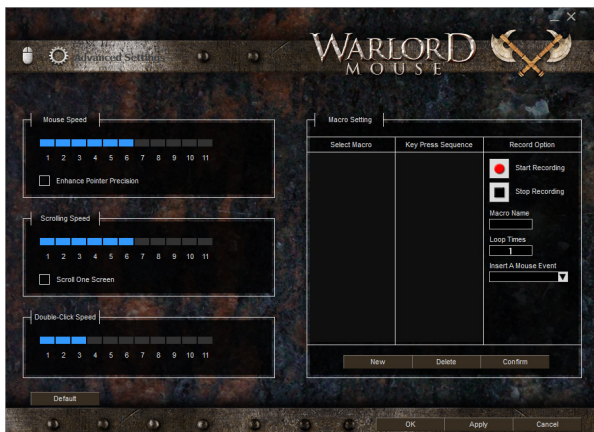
Advanced Settings

WARLORD MOUSE

Mouse Speed

1 2 3 4 5 6 7 8 9 10 11

Enhance Pointer Precision

Scrolling Speed

1 2 3 4 5 6 7 8 9 10 11

Scroll One Screen

Double-Click Speed

1 2 3 4 5 6 7 8 9 10 11

Macro Setting

| Select Macro | Key Press Sequence | Record Option |
|---|---|---|

Start Recording

Stop Recording

Macro Name

Loop Times

1

Insert A Mouse Event

New

Delete

Confirm

Default

OK

Apply

Cancel